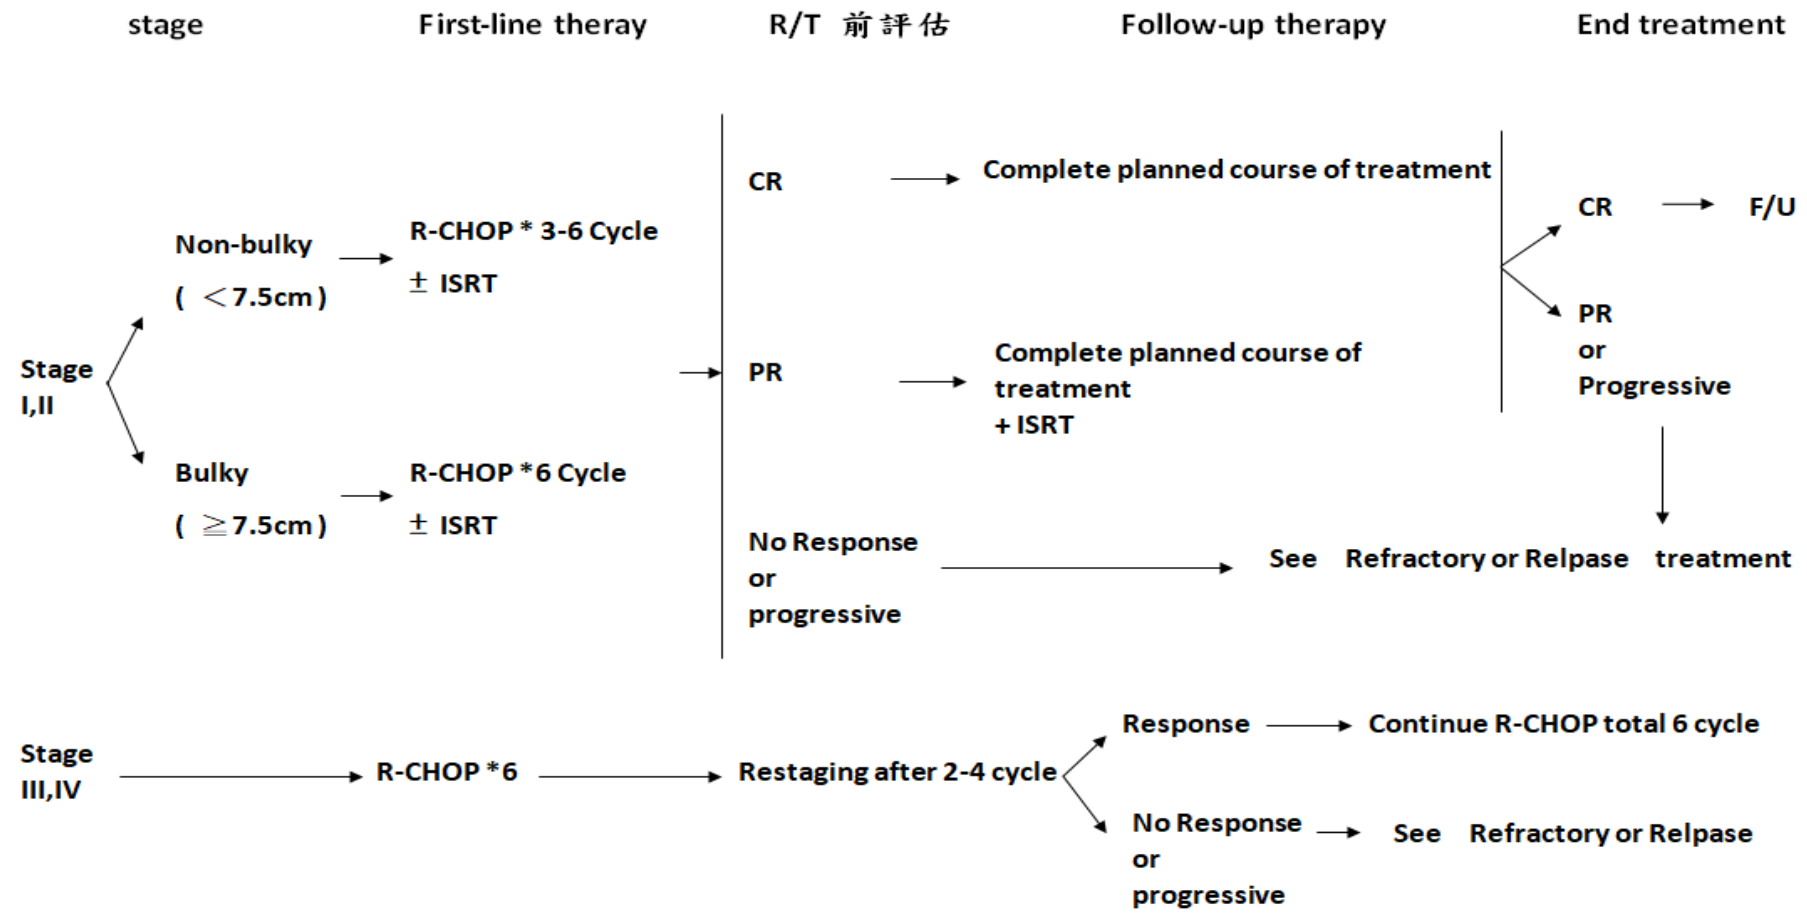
stage First-line theray R/T 前評估 Follow-up therapy End treatment

Stage I,II

Non-bulky ( ＜7.5cm )

R-CHOP * 3-6 Cycle ± ISRT

Bulky ( ≧7.5cm )

R-CHOP *6 Cycle ± ISRT

CR

Complete planned course of treatment

PR

Complete planned course of treatment + ISRT

No Response or progressive

See Refractory or Relpase treatment

CR

F/U

PR or Progressive

Stage III,IV

R-CHOP *6

Restaging after 2-4 cycle

Response

Continue R-CHOP total 6 cycle

No Response or progressive

See Refractory or Relpase